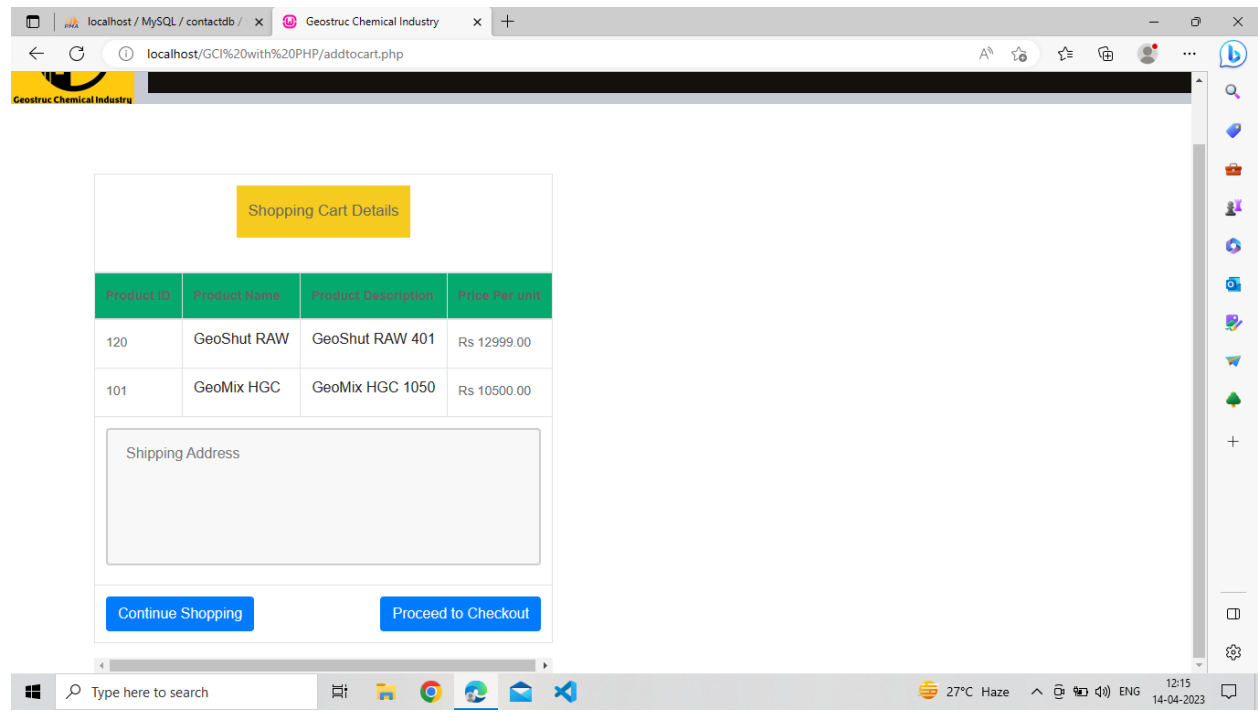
localhost / MySQL / contactdb /
Geostruc Chemical Industry
localhost/GCI%20with%20PHP/addtocart.php

Geostruc Chemical Industry

Shopping Cart Details

| Product ID | Product Name | Product Description | Price Per unit |
|---|---|---|---|
| 120 | GeoShut RAW | GeoShut RAW 401 | Rs 12999.00 |
| 101 | GeoMix HGC | GeoMix HGC 1050 | Rs 10500.00 |

Shipping Address

Continue Shopping

Proceed to Checkout

Type here to search

27°C Haze

ENG

12:15
14-04-2023